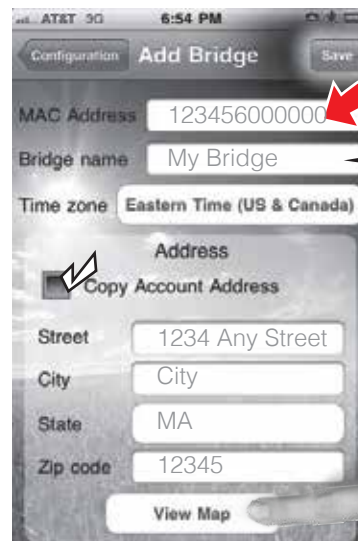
AT&T 3G 6:54 PM

Configuration Add Bridge Save

MAC Address 123456000000

Bridge name My Bridge

Time zone Eastern Time (US & Canada)

Address

Copy Account Address

Street 1234 Any Street

City City

State MA

Zip code 12345

View Map